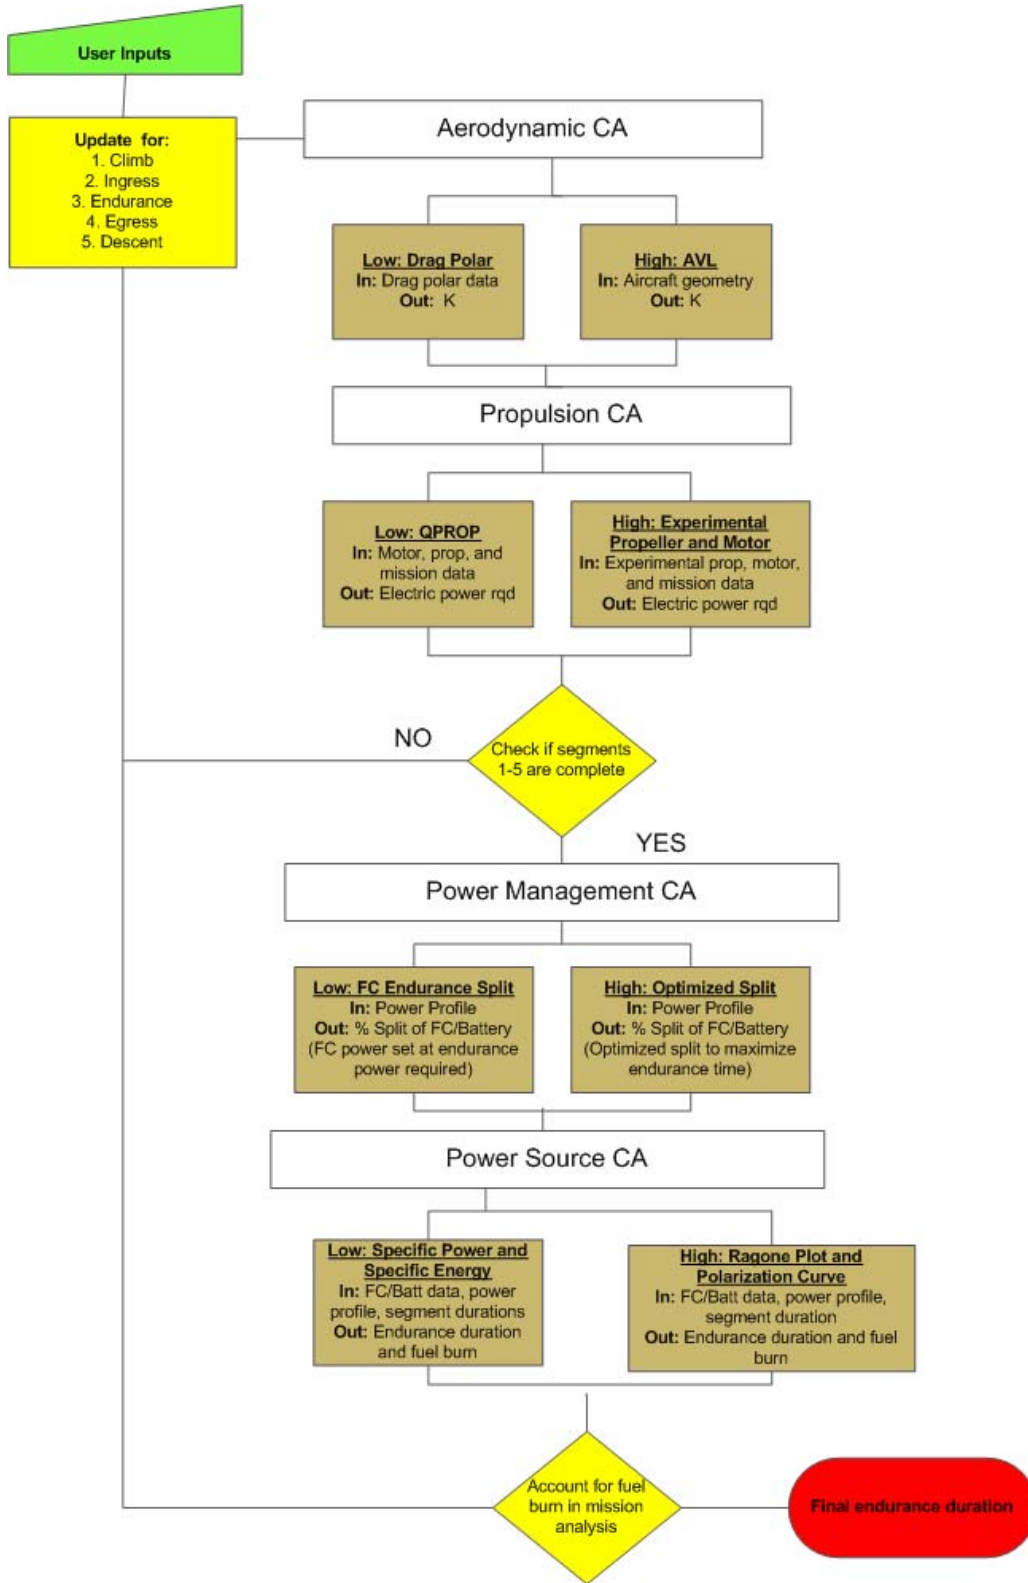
User Inputs

Update for:
1. Climb
2. Ingress
3. Endurance
4. Egress
5. Descent

Aerodynamic CA

Low: Drag Polar
In: Drag polar data
Out: K

High: AVL
In: Aircraft geometry
Out: K

Propulsion CA

Low: QPROP
In: Motor, prop, and mission data
Out: Electric power rqd

High: Experimental Propeller and Motor
In: Experimental prop, motor, and mission data
Out: Electric power rqd

NO

Check if segments 1-5 are complete

YES

Power Management CA

Low: FC Endurance Split
In: Power Profile
Out: % Split of FC/Battery
(FC power set at endurance power required)

High: Optimized Split
In: Power Profile
Out: % Split of FC/Battery
(Optimized split to maximize endurance time)

Power Source CA

Low: Specific Power and Specific Energy
In: FC/Batt data, power profile, segment durations
Out: Endurance duration and fuel burn

High: Ragone Plot and Polarization Curve
In: FC/Batt data, power profile, segment duration
Out: Endurance duration and fuel burn

Account for fuel burn in mission analysis

Final endurance duration